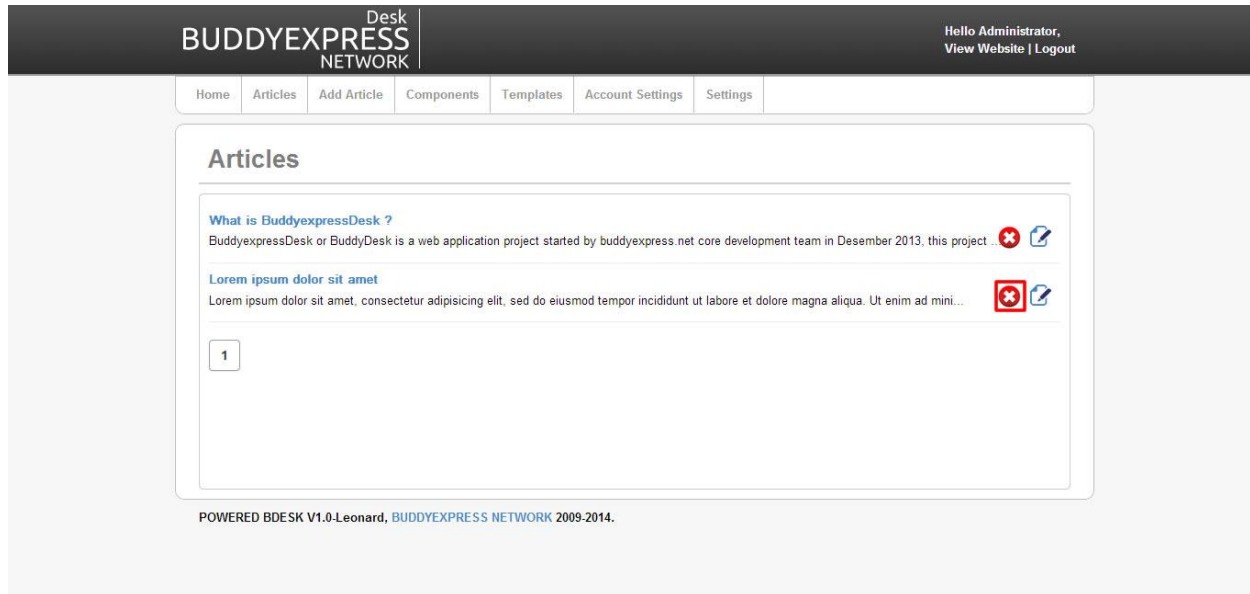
Desk
BUDDYEXPRESS
NETWORK

Hello Administrator,
View Website | Logout

Home | Articles | Add Article | Components | Templates | Account Settings | Settings

Articles

What is BuddyexpressDesk ?
BuddyexpressDesk or BuddyDesk is a web application project started by buddyexpress.net core development team in Desember 2013, this project ...

Lorem ipsum dolor sit amet
Lorem ipsum dolor sit amet, consectetur adipisicing elit, sed do eiusmod tempor incididunt ut labore et dolore magna aliqua. Ut enim ad mini...

1

POWERED BDESK V1.0-Leonard, BUDDYEXPRESS NETWORK 2009-2014.